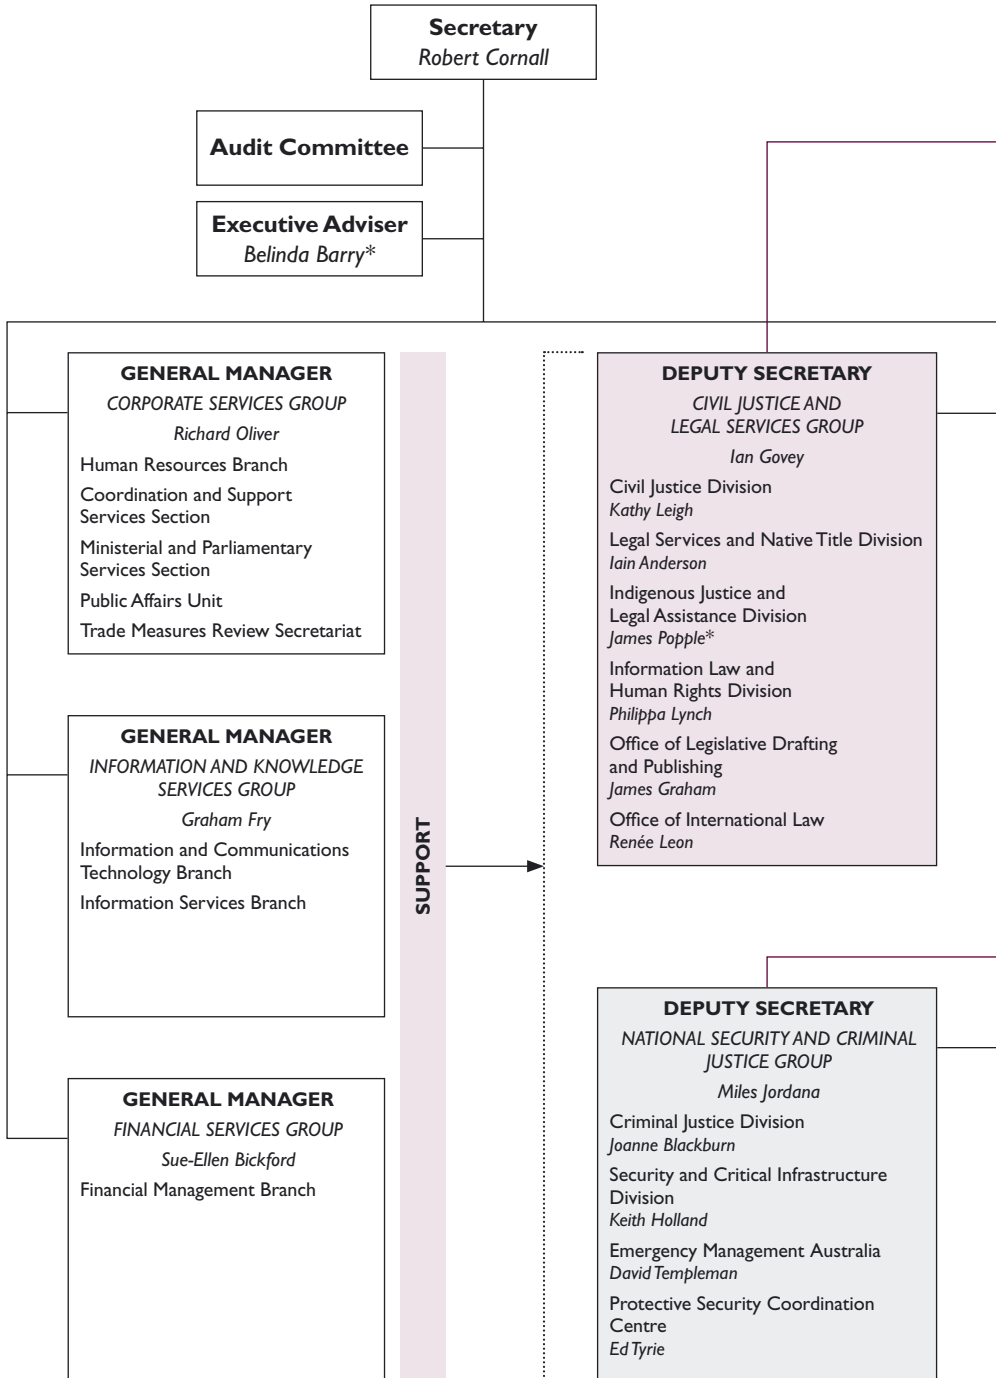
Secretary
Robert Cornall

Audit Committee

Executive Adviser
Belinda Barry*

GENERAL MANAGER
CORPORATE SERVICES GROUP
Richard Oliver
Human Resources Branch
Coordination and Support Services Section
Ministerial and Parliamentary Services Section
Public Affairs Unit
Trade Measures Review Secretariat

GENERAL MANAGER
INFORMATION AND KNOWLEDGE SERVICES GROUP
Graham Fry
Information and Communications Technology Branch
Information Services Branch

GENERAL MANAGER
FINANCIAL SERVICES GROUP
Sue-Ellen Bickford
Financial Management Branch

SUPPORT

DEPUTY SECRETARY
CIVIL JUSTICE AND LEGAL SERVICES GROUP
Ian Govey
Civil Justice Division
Kathy Leigh
Legal Services and Native Title Division
Iain Anderson
Indigenous Justice and Legal Assistance Division
James Popple*
Information Law and Human Rights Division
Philippa Lynch
Office of Legislative Drafting and Publishing
James Graham
Office of International Law
Renée Leon

DEPUTY SECRETARY
NATIONAL SECURITY AND CRIMINAL JUSTICE GROUP
Miles Jordana
Criminal Justice Division
Joanne Blackburn
Security and Critical Infrastructure Division
Keith Holland
Emergency Management Australia
David Templeman
Protective Security Coordination Centre
Ed Tyrie